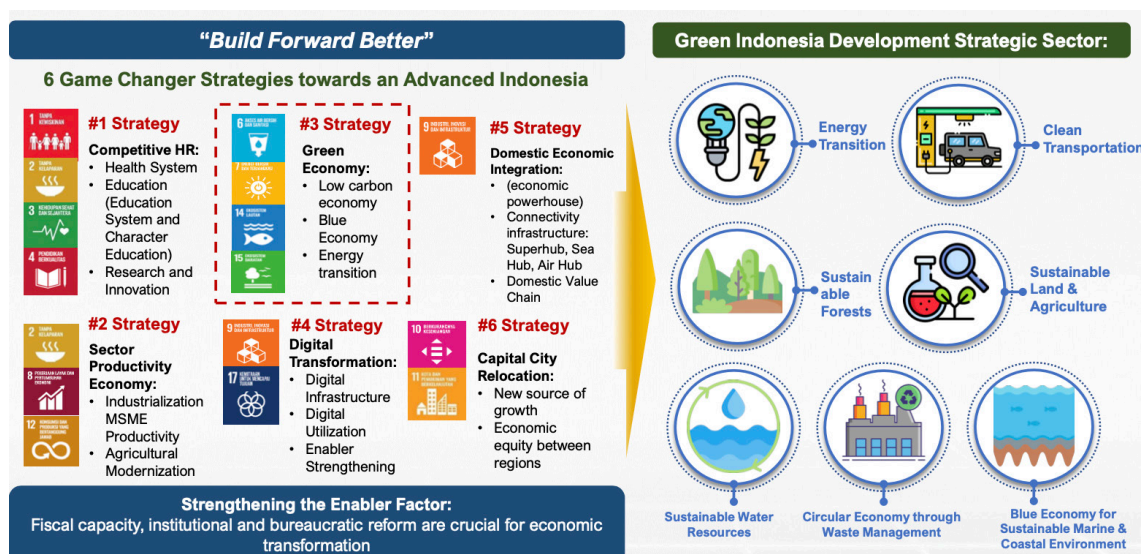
"Build Forward Better"

6 Game Changer Strategies towards an Advanced Indonesia

1 TANPA KEMISKINAN

2 TANPA KELAPARAN

3 KEHIDUPAN SEHAT DAN SEJAHTERA

4 PENDIDIKAN BERKUALITAS

#1 Strategy

Competitive HR:
• Health System
• Education (Education System and Character Education)
• Research and Innovation

6 AIR BERSIH DAN SANITASI LAYAK

7 ENERGI BERSIH DAN TERJANGKAU

14 EKOSISTEM LAUTAN

15 EKOSISTEM DARATAN

#3 Strategy

Green Economy:
• Low carbon economy
• Blue Economy
• Energy transition

9 INDUSTRI, INOVASI DAN INFRASTRUKTUR

#5 Strategy

Domestic Economic Integration:
• (economic powerhouse)
• Connectivity infrastructure: Superhub, Sea Hub, Air Hub
• Domestic Value Chain

2 TANPA KELAPARAN

8 PEKERJAAN LAYAK DAN PERTUMBUHAN EKONOMI

12 KONSUMSI DAN PRODUKSI YANG BERTANGGUNG JAWAB

#2 Strategy

Sector Productivity Economy:
• Industrialization MSME Productivity
• Agricultural Modernization

9 INDUSTRI, INOVASI DAN INFRASTRUKTUR

17 KEMITRAAN UNTUK MENCAPAI TUJUAN

#4 Strategy

Digital Transformation:
• Digital Infrastructure
• Digital Utilization
• Enabler Strengthening

10 BERKURANGNYA KESENJANGAN

11 KOTA DAN PERMUKIMAN YANG BERKELANJUTAN

#6 Strategy

Capital City Relocation:
• New source of growth
• Economic equity between regions

Strengthening the Enabler Factor:
Fiscal capacity, institutional and bureaucratic reform are crucial for economic transformation

Green Indonesia Development Strategic Sector:

Energy Transition

Clean Transportation

Sustain able Forests

Sustainable Land & Agriculture

Sustainable Water Resources

Circular Economy through Waste Management

Blue Economy for Sustainable Marine & Coastal Environment